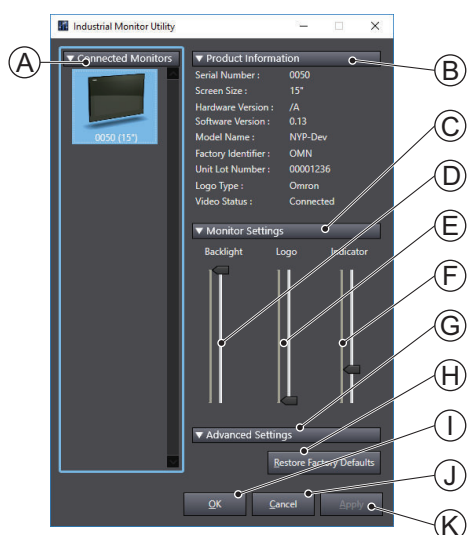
Industrial Monitor Utility

A

▼ Connected Monitors

0050 (15")

▼ Product Information

B

Serial Number : 0050
Screen Size : 15"
Hardware Version : /A
Software Version : 0.13
Model Name : NYP-Dev
Factory Identifier : OMN
Unit Lot Number : 00001236
Logo Type : Omron
Video Status : Connected

C

D

▼ Monitor Settings

E

Backlight Logo Indicator

F

G

H

▼ Advanced Settings

I

Restore Factory Defaults

J

OK Cancel Apply

K